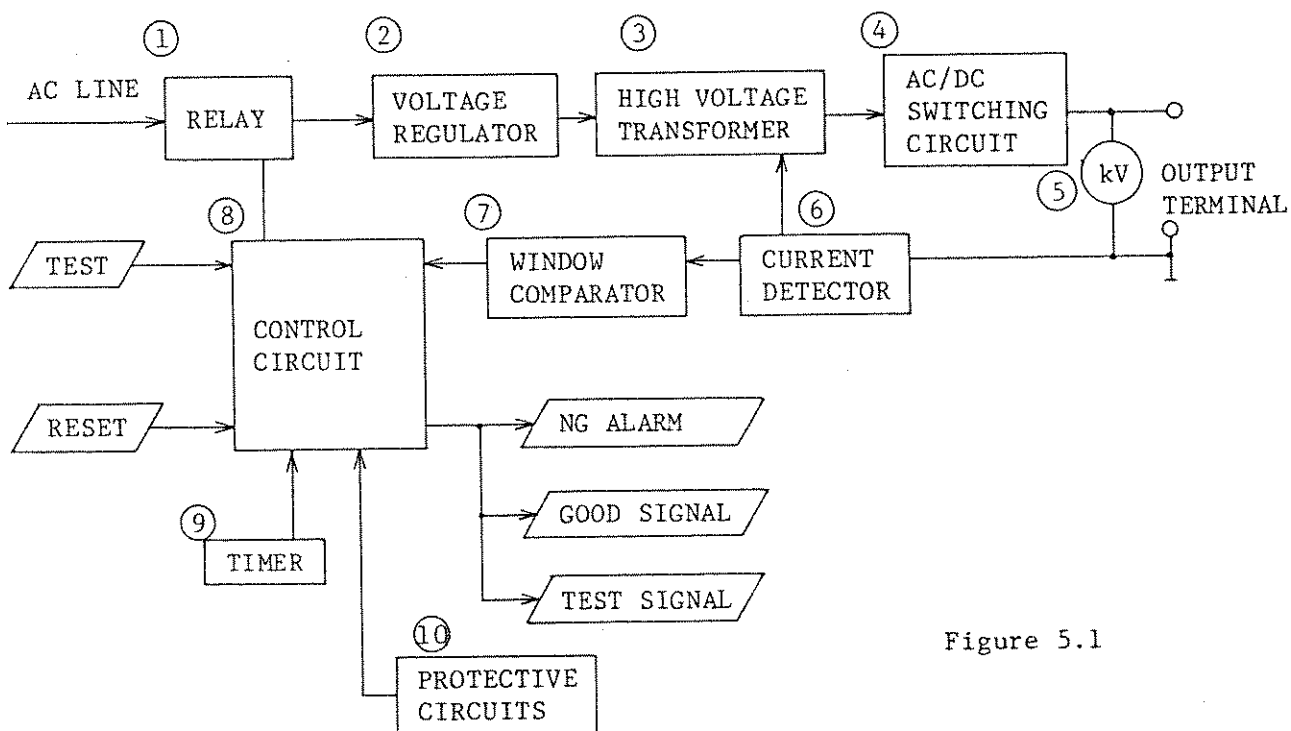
①
②
③
④
AC LINE
RELAY
VOLTAGE REGULATOR
HIGH VOLTAGE TRANSFORMER
AC/DC SWITCHING CIRCUIT
⑤
kV
OUTPUT TERMINAL
⑧
⑦
⑥
TEST
WINDOW COMPARATOR
CURRENT DETECTOR
CONTROL CIRCUIT
RESET
NG ALARM
GOOD SIGNAL
⑨
TIMER
TEST SIGNAL
⑩
PROTECTIVE CIRCUITS
Figure 5.1